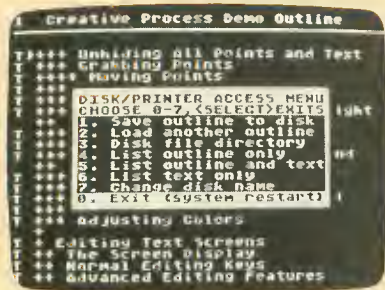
Creative Process Demo Outline

T ++++ Unhiding All Points and Text
T ++++ Grabbing Points
T ++++ Moving Points
T +++
T +++ DISK/PRINTER ACCESS MENU
T +++ CHOOSE 0-7,<SELECT>EXITS ight
T +++ 1. Save outline to disk
T +++ 2. Load another outline
T +++ 3. Disk file directory
T +++ 4. List outline only
T +++ 5. List outline and text
T +++ 6. List text only
T +++ 7. Change disk name
T +++ 0. Exit (system restart)
T +++ Adjusting Colors
T
T + Editing Text Screens
T ++ The Screen Display
T ++ Normal Editing Keys
T ++ Advanced Editing Features